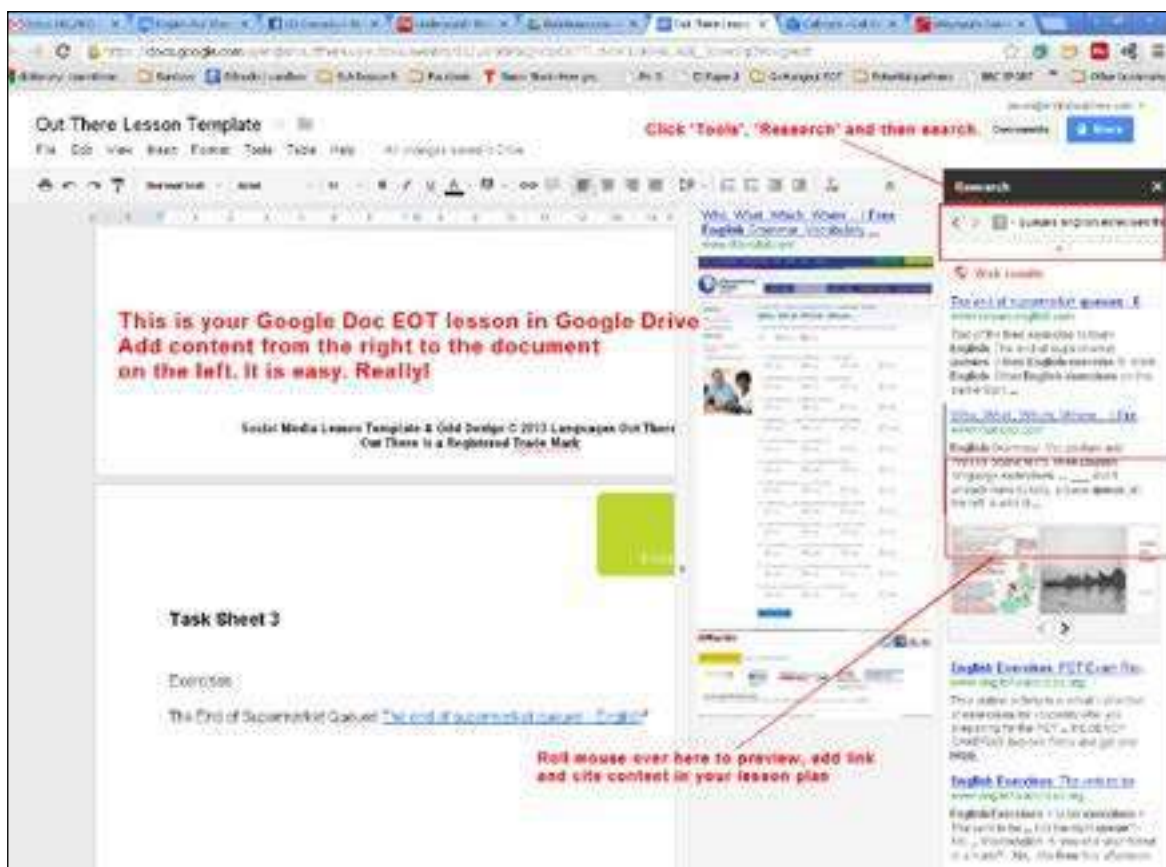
Out There Lesson Template

File Edit View Insert Format Tools Table Help

Click "Tools", "Research" and then search.

Comments

Share

Research

Web results

The end of supermarket queues - E

Who, What, Which, Where... | Free English Grammar, Vocabulary...

This is your Google Doc EOT lesson in Google Drive
Add content from the right to the document on the left. It is easy. Really!

Social Media Lesson Template & Grid Design © 2013 Languages Out There
Out There is a Registered Trade Mark

Task Sheet 3

Exercises

The End of Supermarket Queues The end of supermarket queues - English

Roll mouse over here to preview, add link and cite content in your lesson plan

English Exercises: FCE Exam Pra...

English Exercises: The verb to be